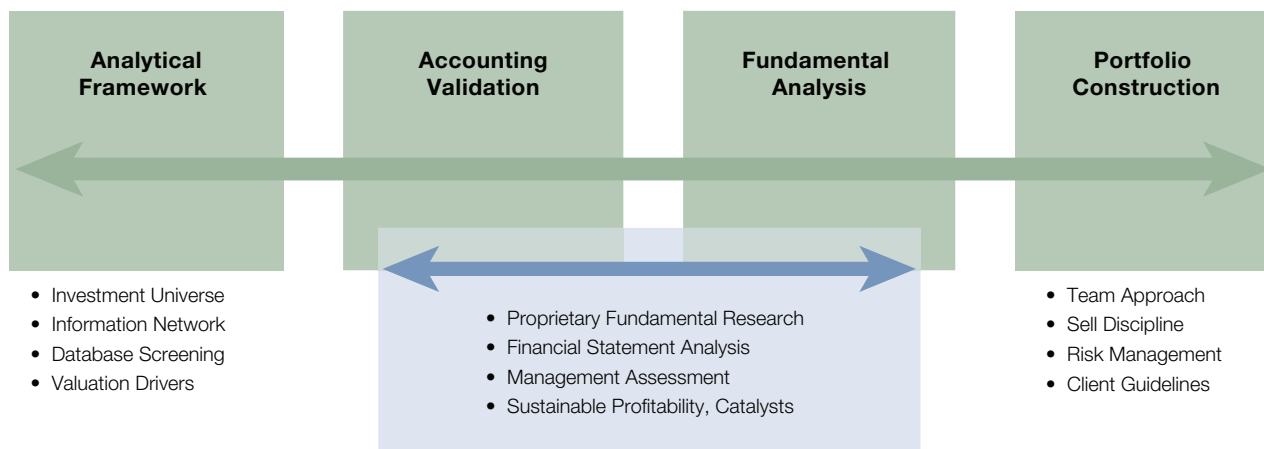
Analytical Framework

Accounting Validation

Fundamental Analysis

Portfolio Construction

- Investment Universe
- Information Network
- Database Screening
- Valuation Drivers

- Proprietary Fundamental Research
- Financial Statement Analysis
- Management Assessment
- Sustainable Profitability, Catalysts

- Team Approach
- Sell Discipline
- Risk Management
- Client Guidelines